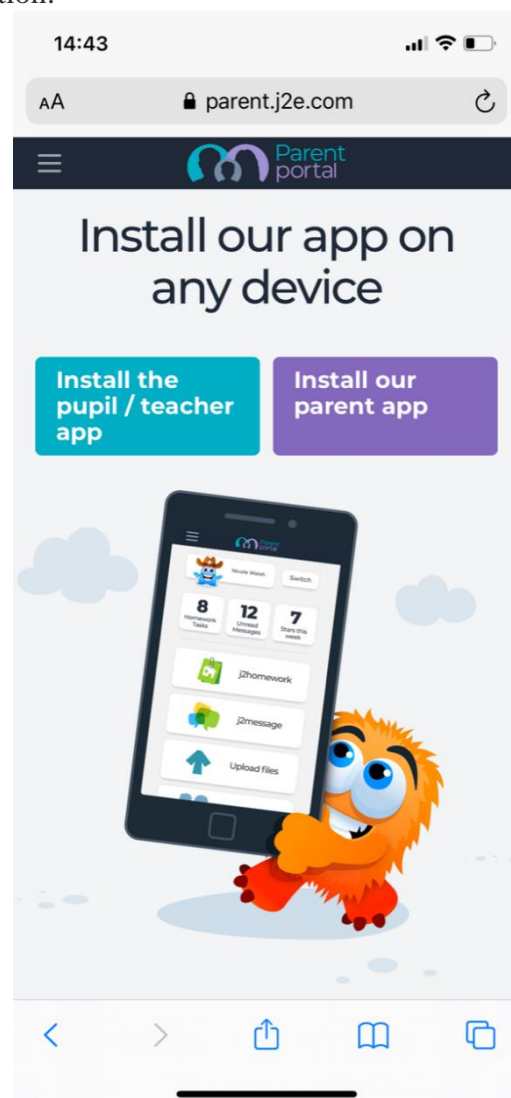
14:43

AA parent.j2e.com

Parent portal

Install our app on any device

Install the pupil / teacher app

Install our parent app

Parent portal

Nicole Walsh

Switch

8 Homework Tasks

12 Unread Messages

7 Stars this week

j2homework

j2message

Upload files